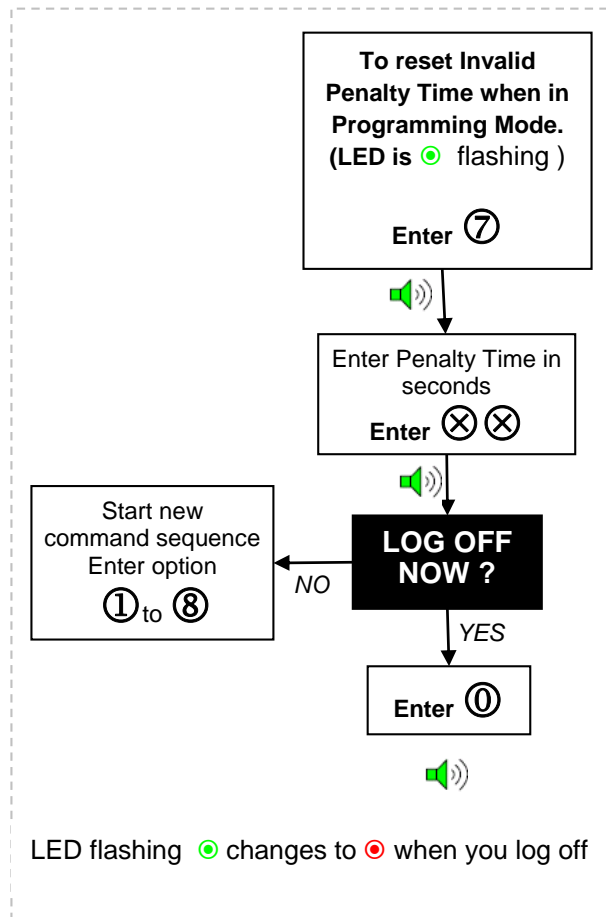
To reset Invalid Penalty Time when in Programming Mode. (LED is ◉ flashing )

Enter ⑦

Enter Penalty Time in seconds

Enter ⊗⊗

Start new command sequence Enter option ①to ⑧

NO

LOG OFF NOW ?

YES

Enter ⓪

LED flashing ◉ changes to ◉ when you log off